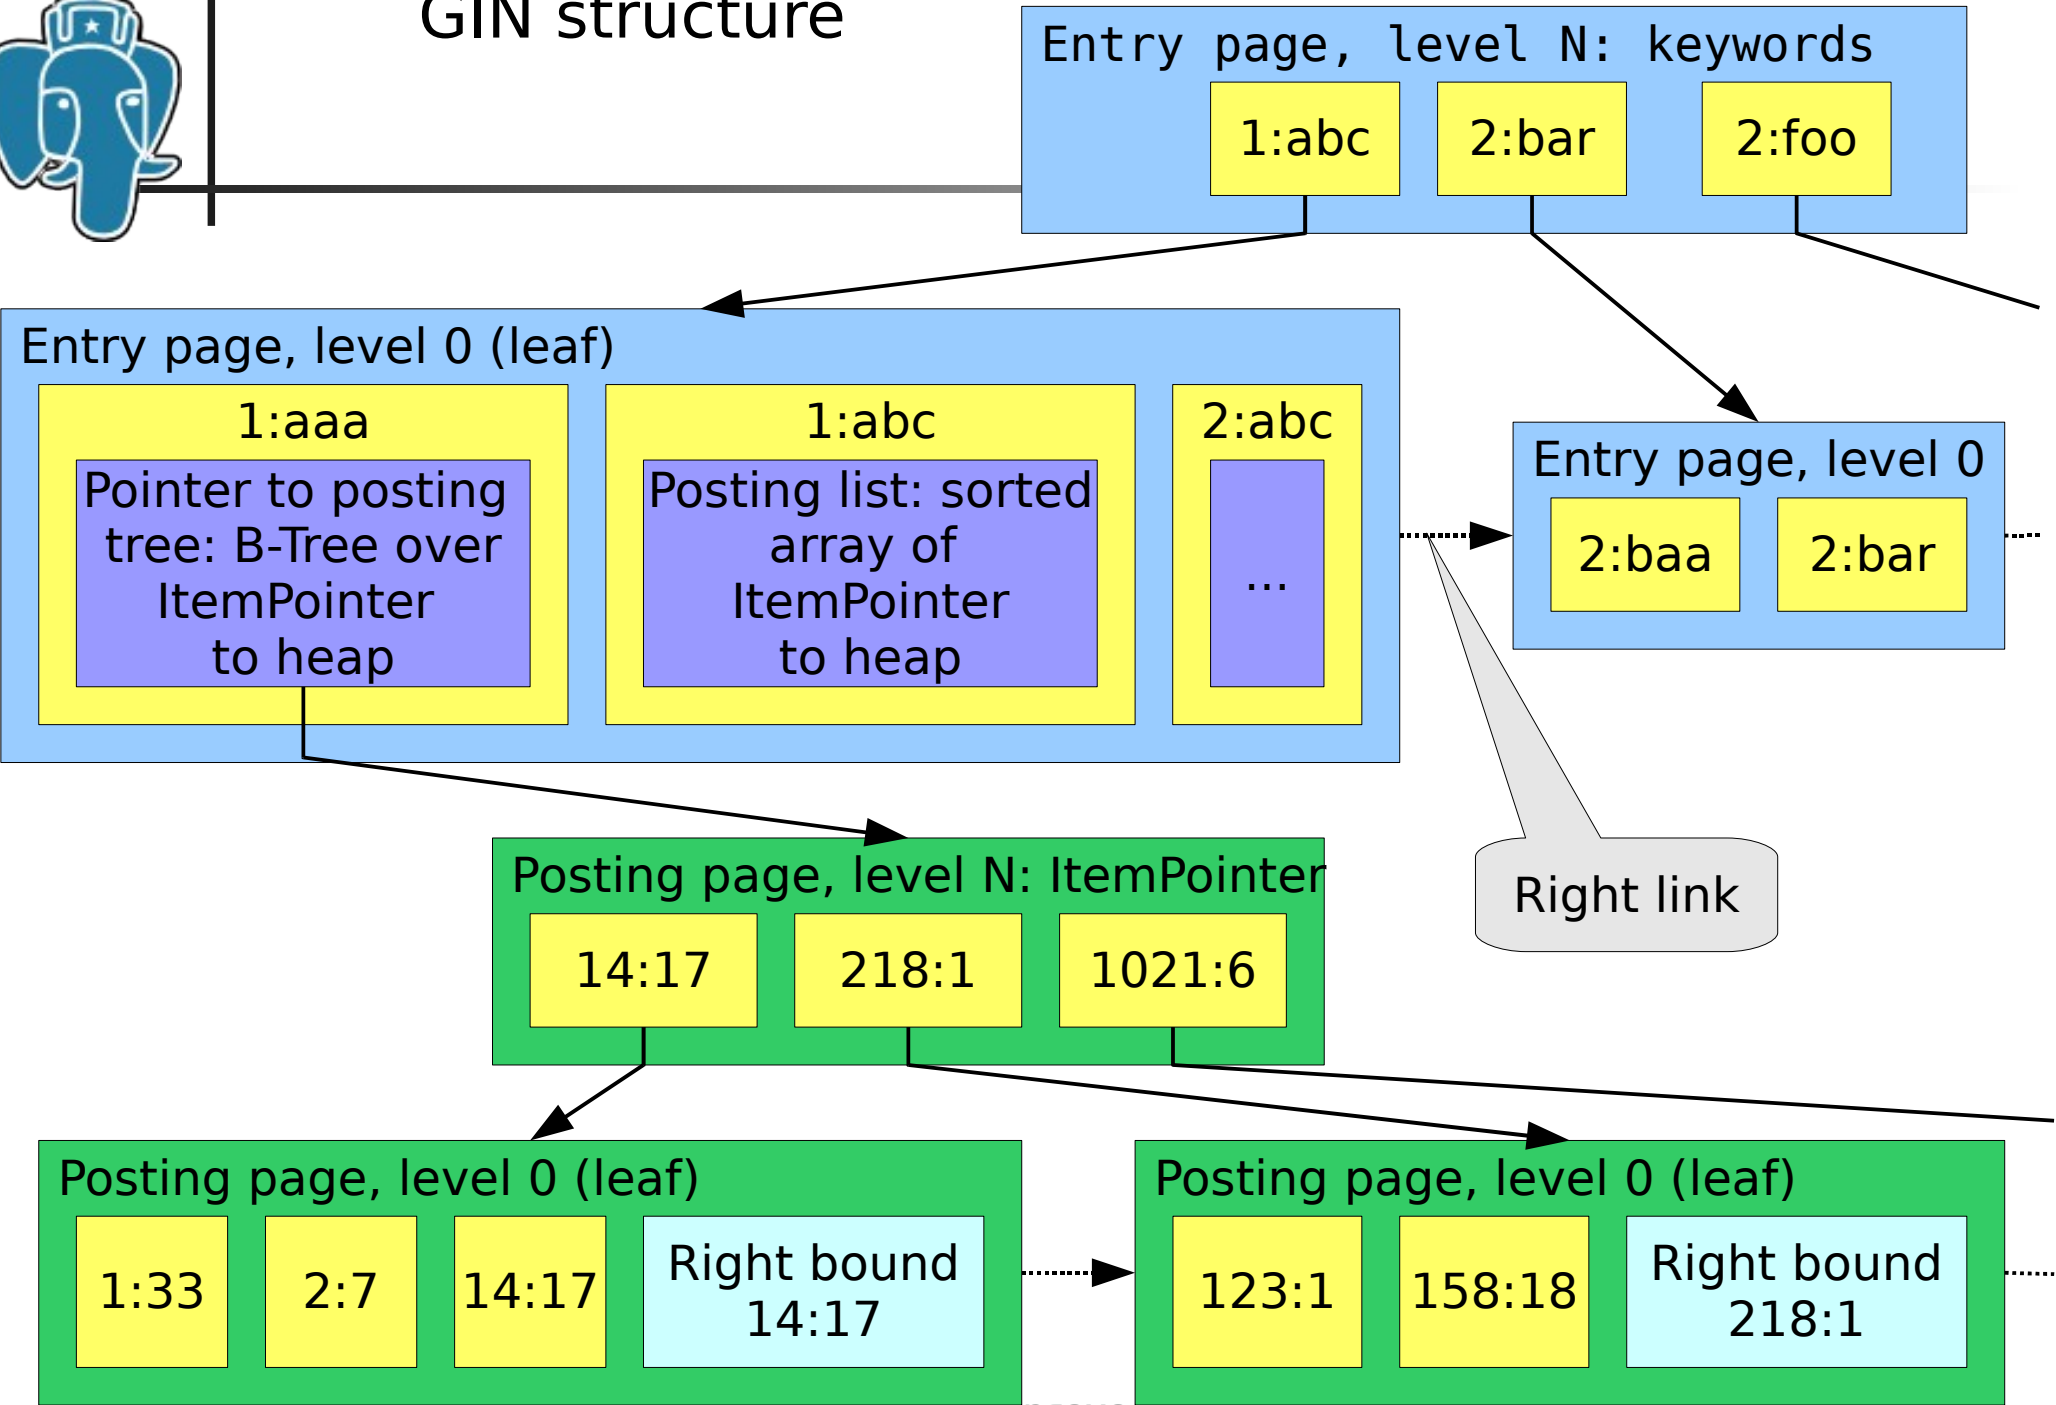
GIN structure

Entry page, level N: keywords

1:abc

2:bar

2:foo

Entry page, level 0 (leaf)

1:aaa

Pointer to posting tree: B-Tree over ItemPointer to heap

1:abc

Posting list: sorted array of ItemPointer to heap

2:abc

...

Entry page, level 0

2:baa

2:bar

Right link

Posting page, level N: ItemPointer

14:17

218:1

1021:6

Posting page, level 0 (leaf)

1:33

2:7

14:17

Right bound 14:17

Posting page, level 0 (leaf)

123:1

158:18

Right bound 218:1